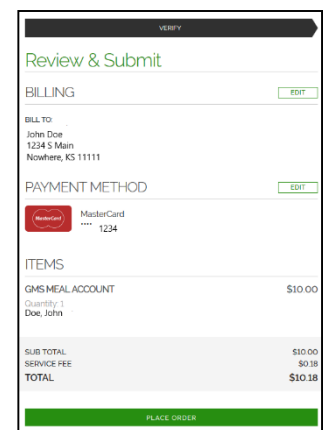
VERIFY

Review & Submit

BILLING

EDIT

BILL TO:
John Doe
1234 S Main
Nowhere, KS 11111

PAYMENT METHOD

EDIT

MasterCard

MasterCard
···· 1234

ITEMS

GMS MEAL ACCOUNT

$10.00

Quantity: 1
Doe, John

SUB TOTAL $10.00
SERVICE FEE $0.18
TOTAL $10.18

PLACE ORDER